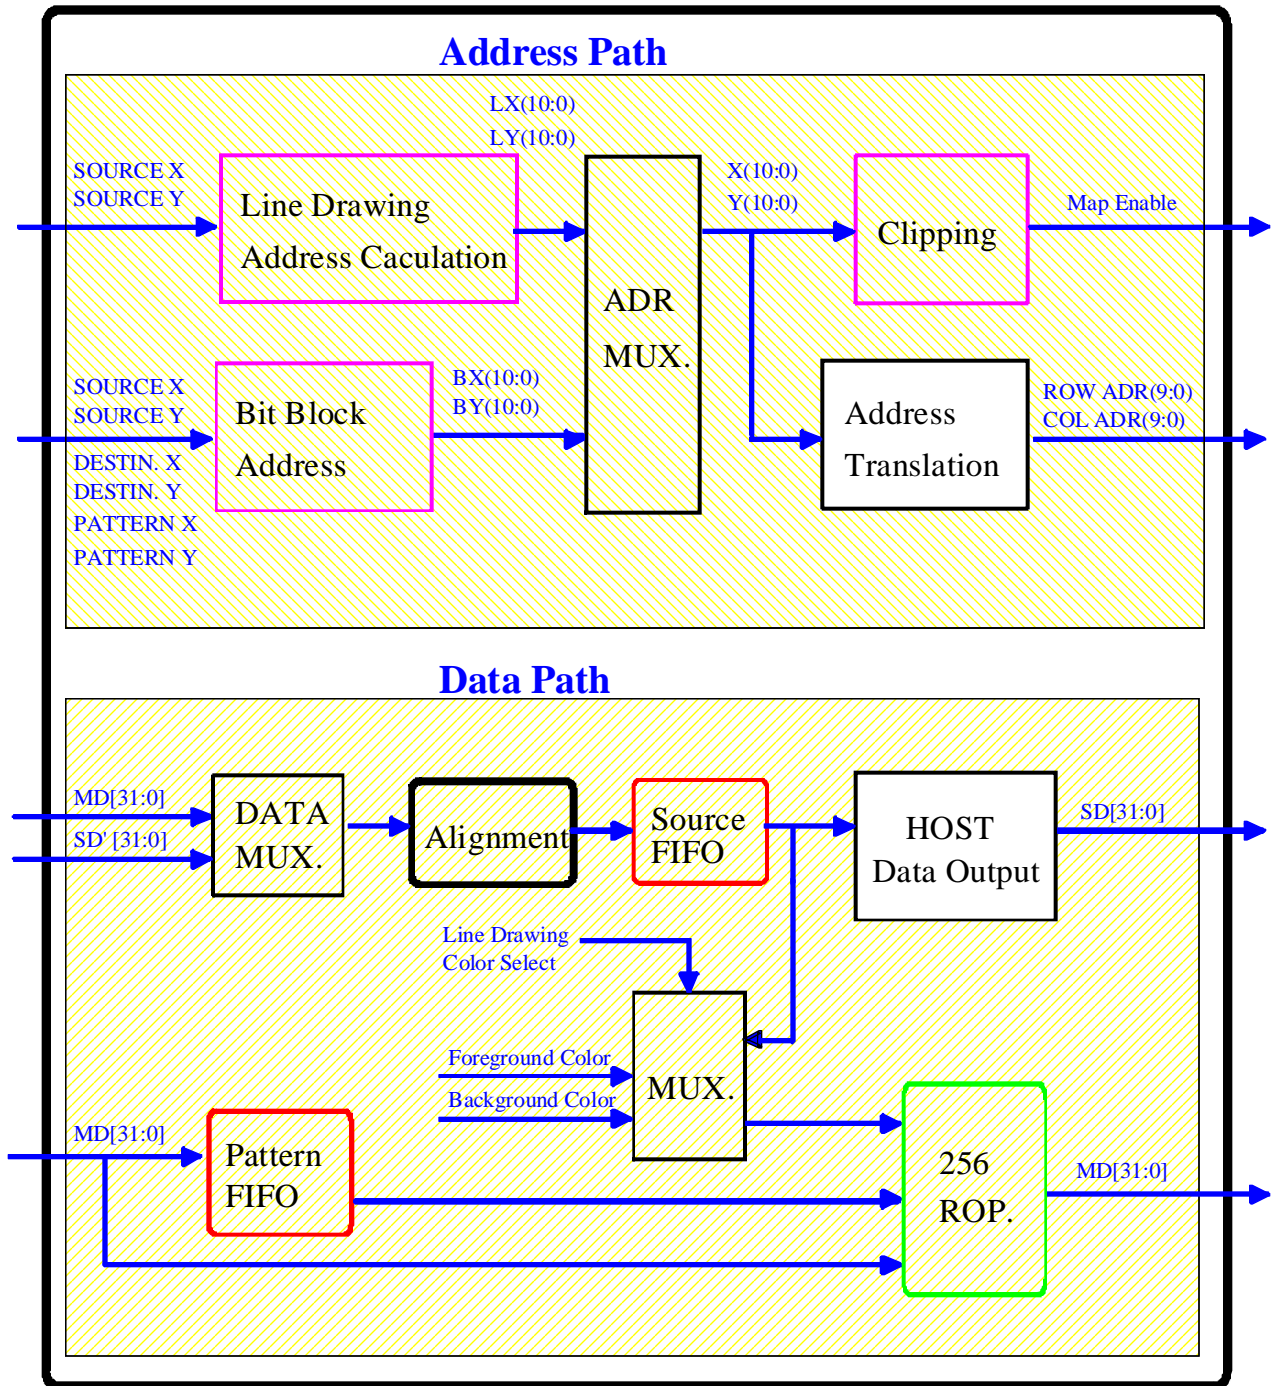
Address Path

LX(10:0)
LY(10:0)

SOURCE X
SOURCE Y

Line Drawing
Address Caculation

ADR
MUX.

X(10:0)
Y(10:0)

Clipping

Map Enable

SOURCE X
SOURCE Y
DESTIN. X
DESTIN. Y
PATTERN X
PATTERN Y

Bit Block
Address

BX(10:0)
BY(10:0)

Address
Translation

ROW ADR(9:0)
COL ADR(9:0)

Data Path

MD[31:0]
SD' [31:0]

DATA
MUX.

Alignment

Source
FIFO

HOST
Data Output

SD[31:0]

Line Drawing
Color Select

Foreground Color
Background Color

MUX.

MD[31:0]

Pattern
FIFO

256
ROP.

MD[31:0]